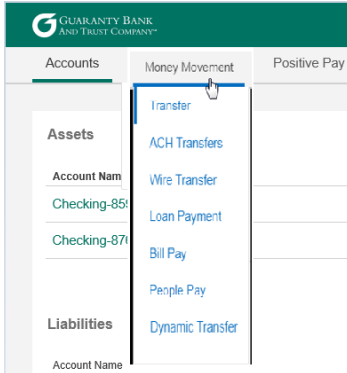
Guaranty Bank And Trust Company

Accounts
Money Movement
Positive Pay

Transfer
ACH Transfers
Wire Transfer
Loan Payment
Bill Pay
People Pay
Dynamic Transfer

Assets

Account Nam
Checking-85
Checking-87

Liabilities

Account Name